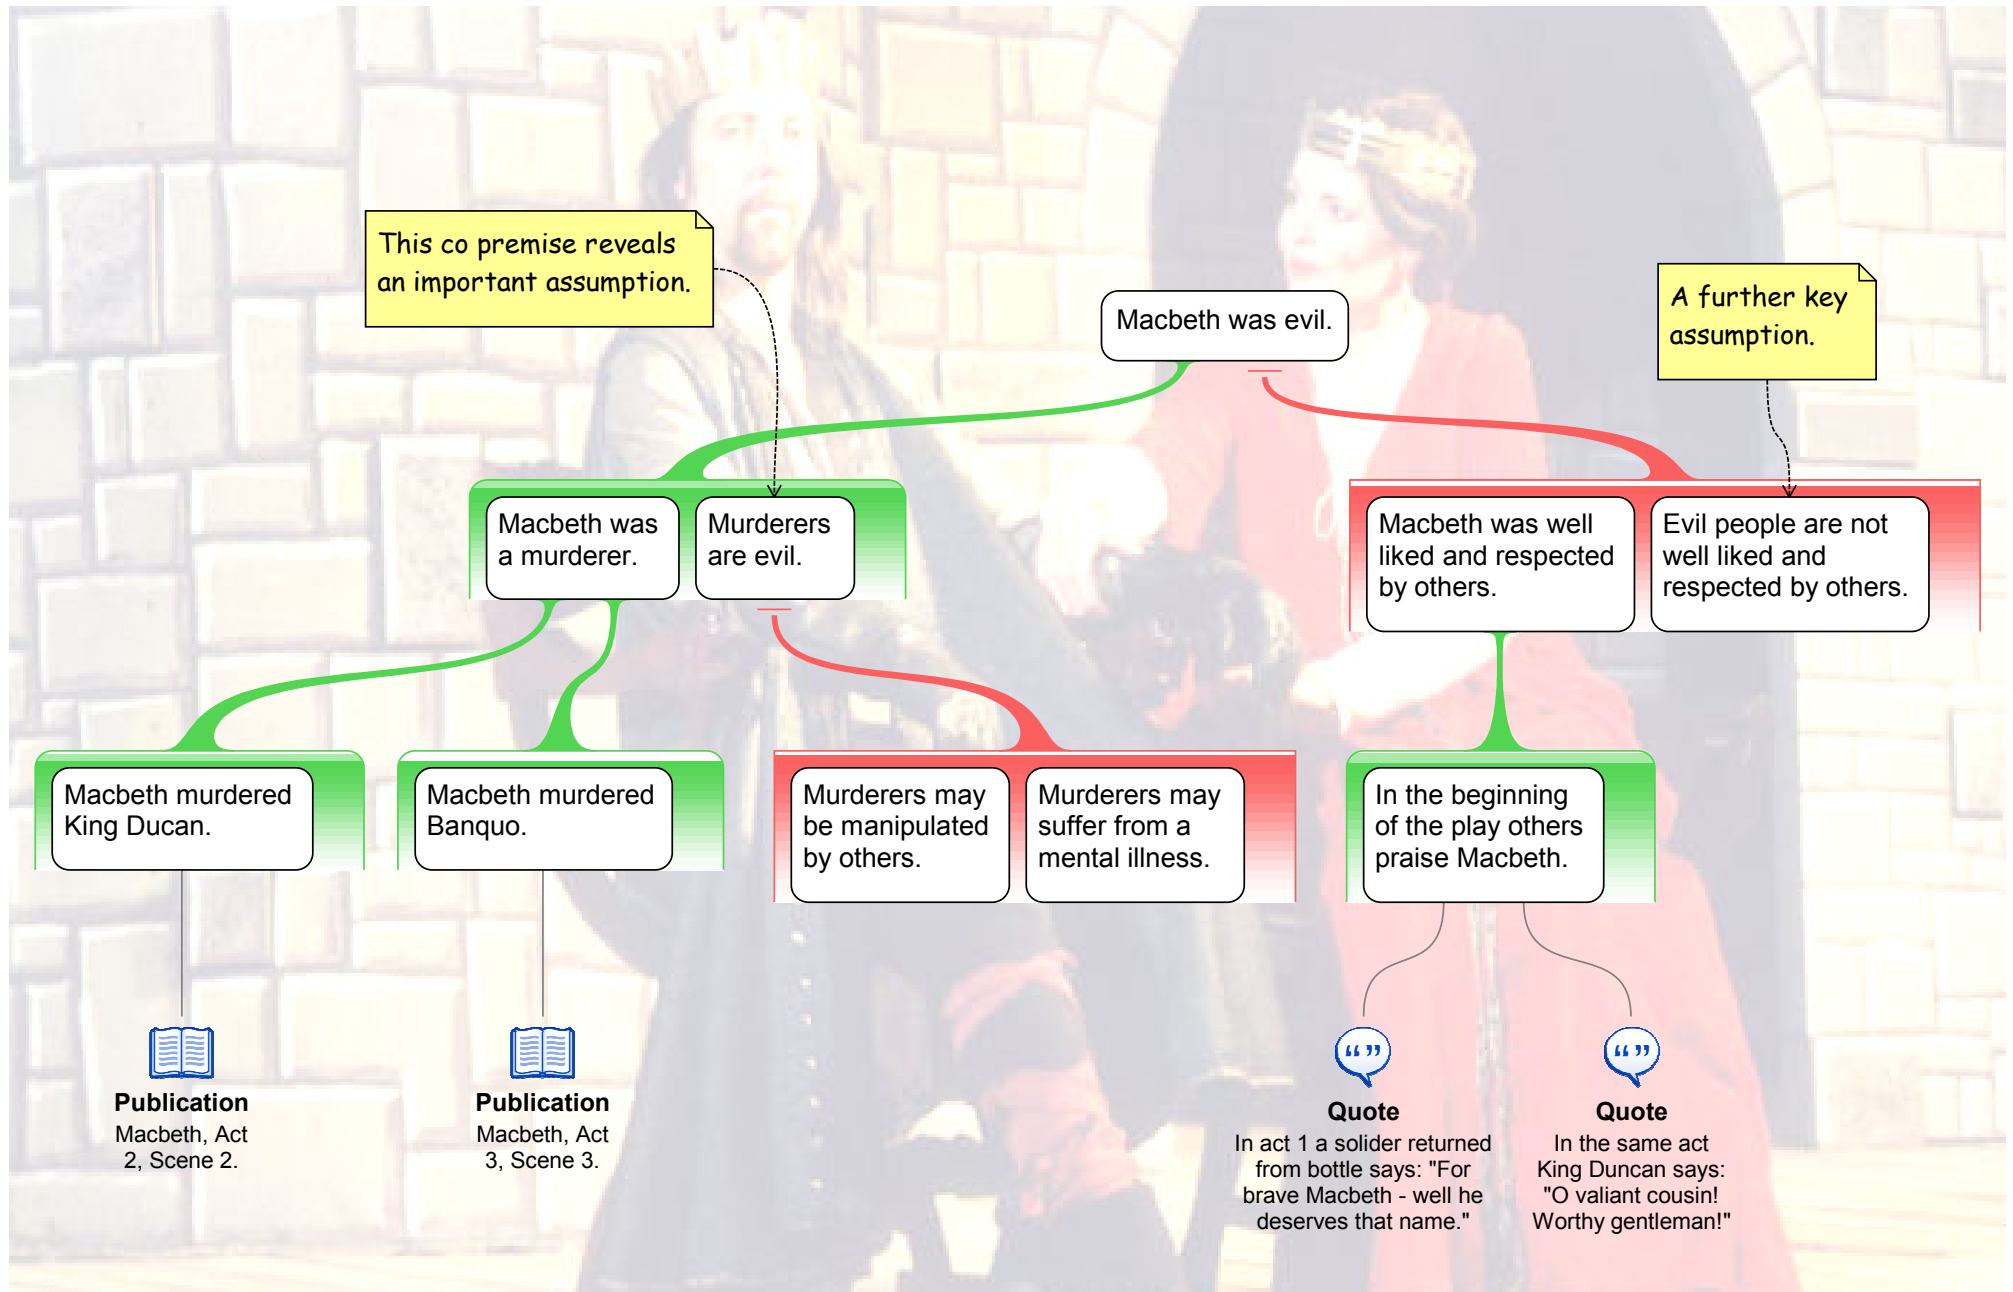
This co premise reveals an important assumption.

Macbeth was evil.

A further key assumption.

Macbeth was a murderer.

Murderers are evil.

Macbeth was well liked and respected by others.

Evil people are not well liked and respected by others.

Macbeth murdered King Ducan.

Macbeth murdered Banquo.

Murderers may be manipulated by others.

Murderers may suffer from a mental illness.

In the beginning of the play others praise Macbeth.

Publication
Macbeth, Act 2, Scene 2.

Publication
Macbeth, Act 3, Scene 3.

Quote
In act 1 a solider returned from bottle says: "For brave Macbeth - well he deserves that name."

Quote
In the same act King Duncan says: "O valiant cousin! Worthy gentleman!"